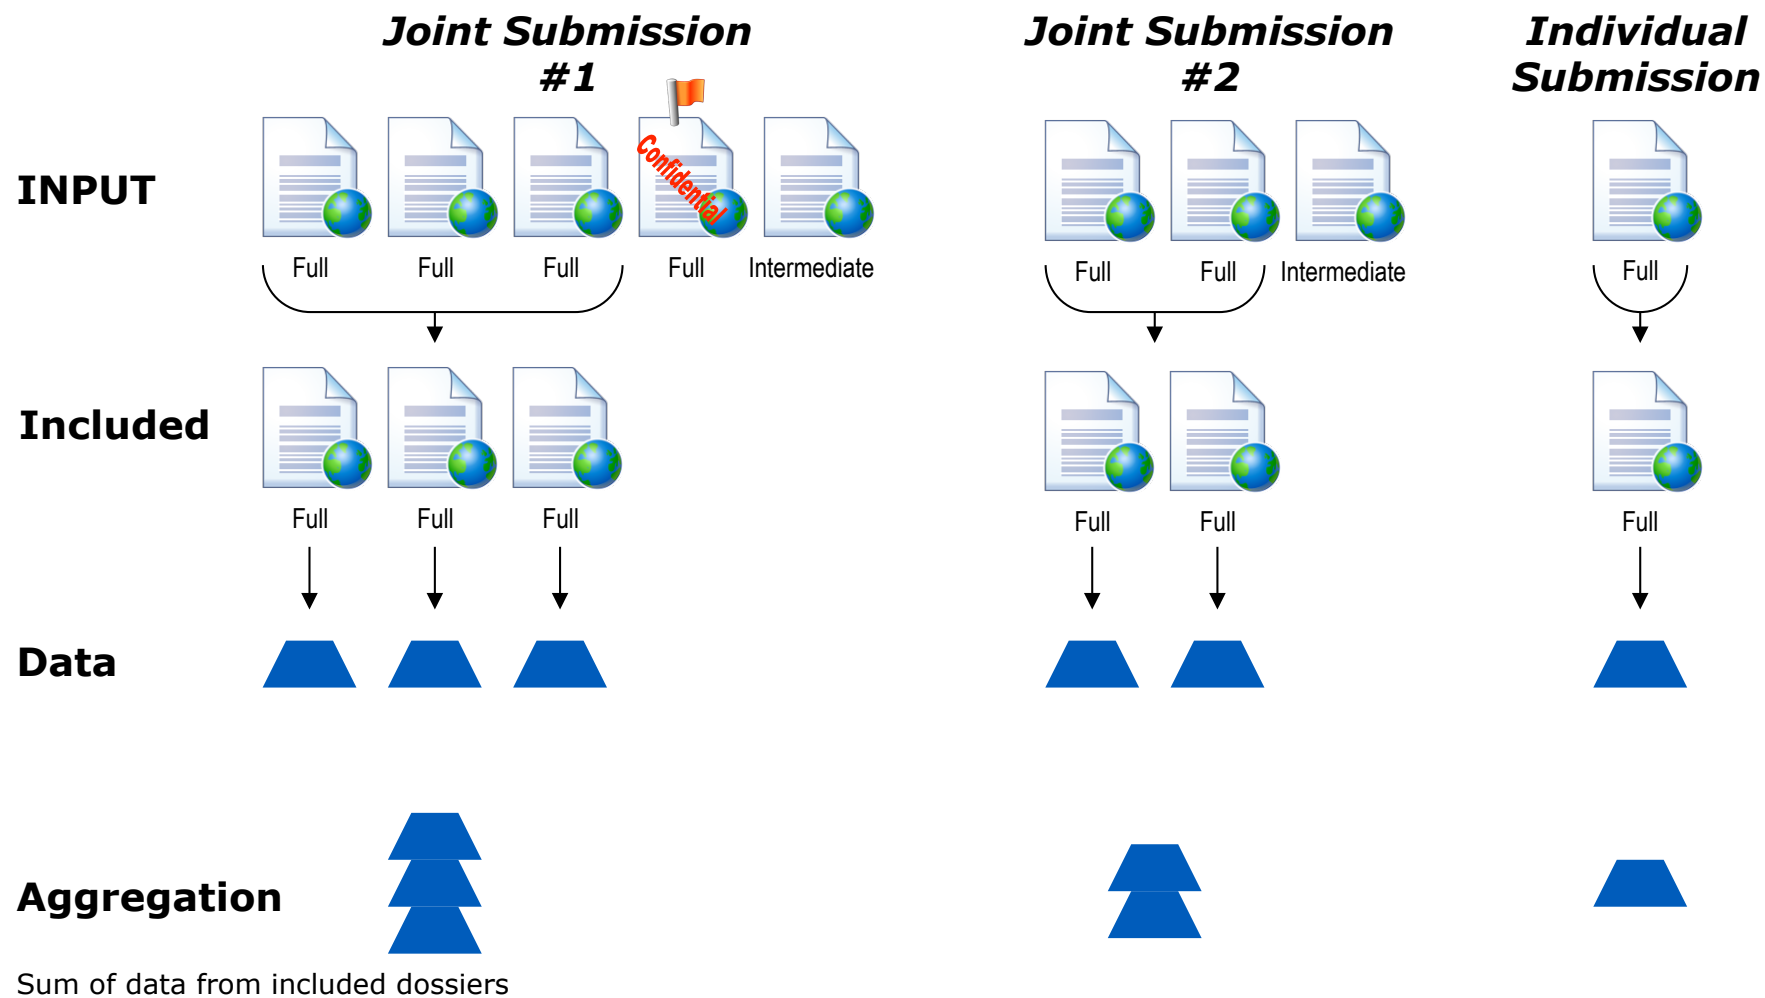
Joint Submission #1

Joint Submission #2

Individual Submission

INPUT

Full Full Full Confidential Full Intermediate

Full Full Intermediate

Full

Included

Full Full Full

Full Full

Full

Data

Aggregation

Sum of data from included dossiers